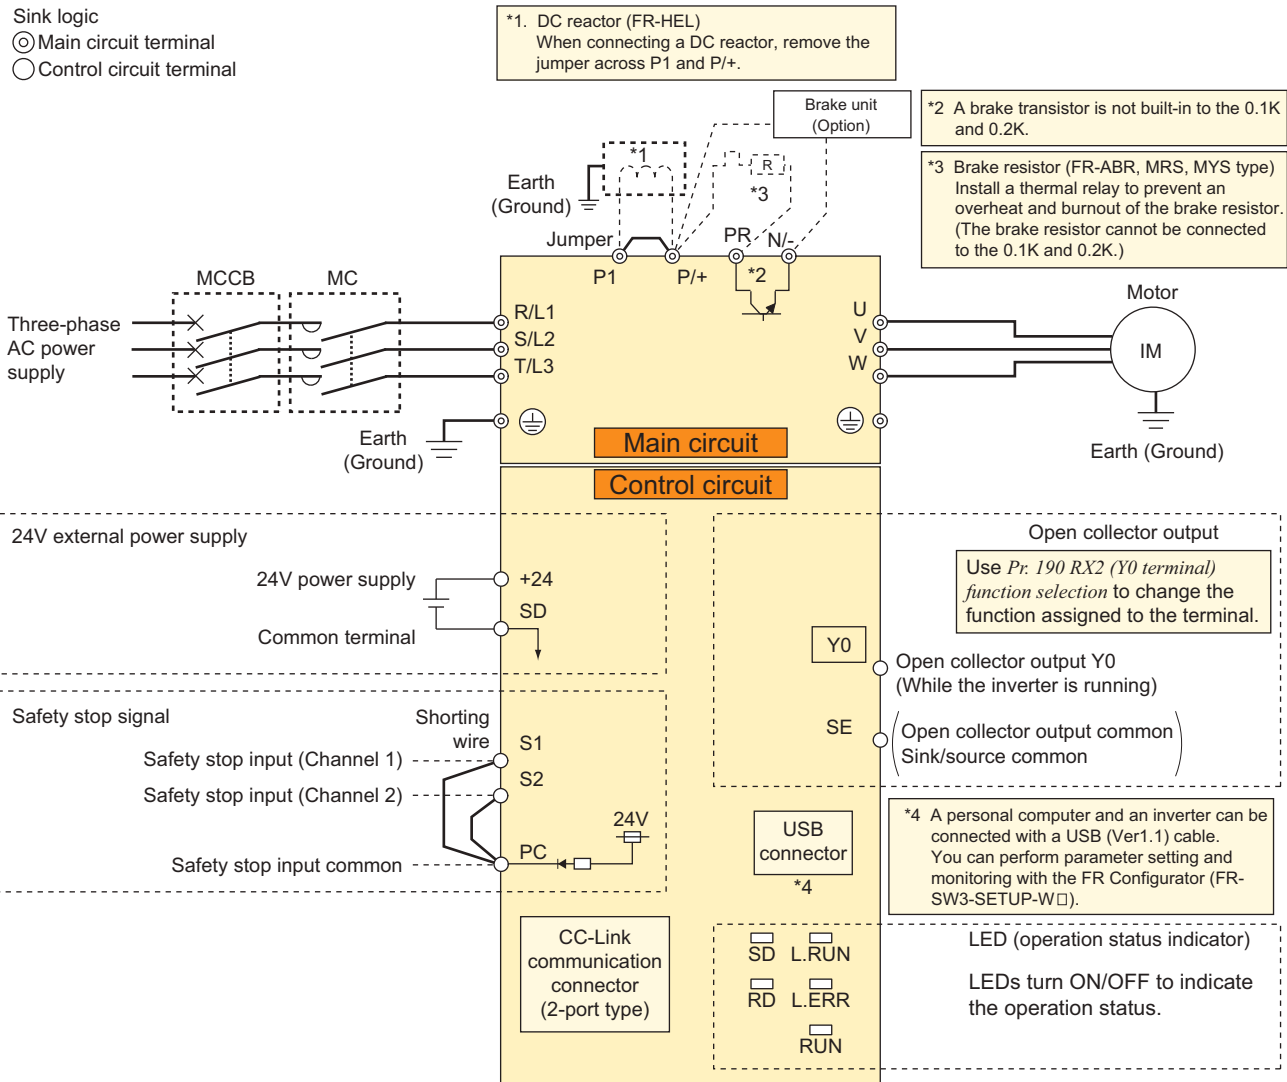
Sink logic
◎Main circuit terminal
○Control circuit terminal

*1. DC reactor (FR-HEL)
When connecting a DC reactor, remove the jumper across P1 and P/+.

Brake unit
(Option)

*2 A brake transistor is not built-in to the 0.1K and 0.2K.

*3 Brake resistor (FR-ABR, MRS, MYS type)
Install a thermal relay to prevent an overheat and burnout of the brake resistor.
(The brake resistor cannot be connected to the 0.1K and 0.2K.)

*1

R

*3

Earth
(Ground)

Jumper

PR

N/-

P1

P/+

*2

MCCB

MC

Three-phase
AC power
supply

R/L1
S/L2
T/L3

U
V
W

Motor

IM

Earth
(Ground)

Main circuit

Earth (Ground)

Control circuit

24V external power supply

24V power supply

+24

SD

Common terminal

Open collector output

Use *Pr. 190 RX2 (Y0 terminal) function selection* to change the function assigned to the terminal.

Y0

Open collector output Y0
(While the inverter is running)

Safety stop signal

Shorting
wire

S1

Safety stop input (Channel 1)

S2

Safety stop input (Channel 2)

SE

Open collector output common
Sink/source common

24V

PC

Safety stop input common

USB
connector
*4

*4 A personal computer and an inverter can be connected with a USB (Ver1.1) cable.
You can perform parameter setting and monitoring with the FR Configurator (FR-SW3-SETUP-W□).

CC-Link
communication
connector
(2-port type)

SD L.RUN
RD L.ERR
RUN

LED (operation status indicator)

LEDs turn ON/OFF to indicate the operation status.